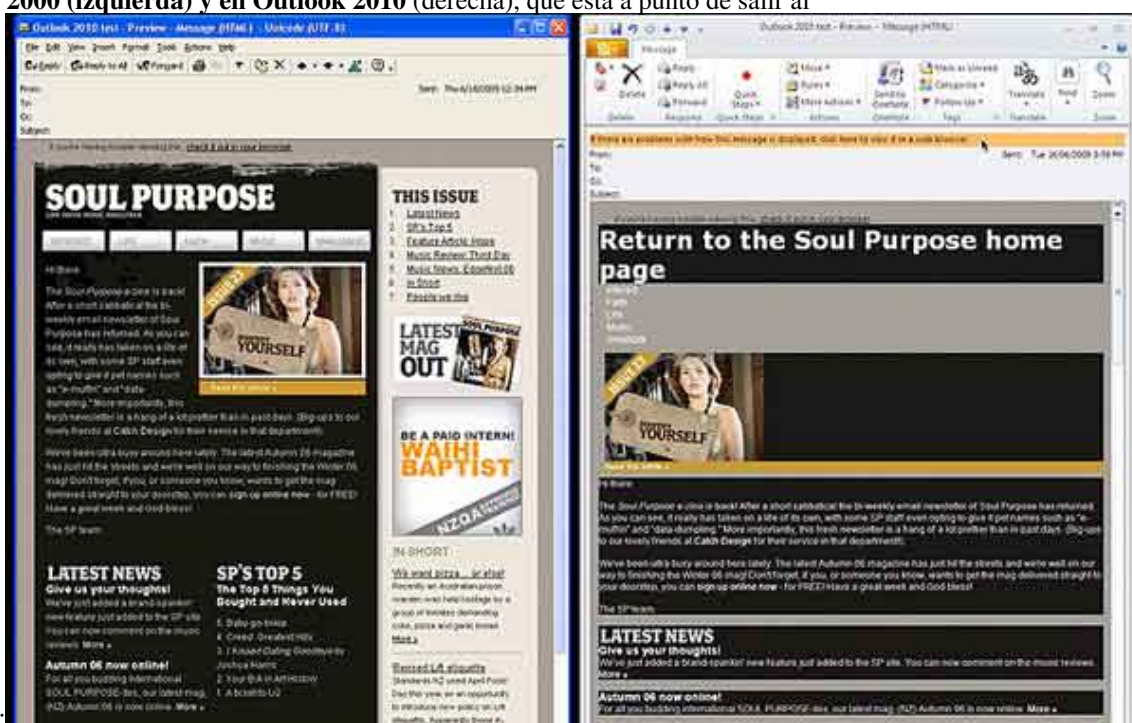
2000 (izquierda) y en Outlook 2010 (derecha), que está a punto de salir al

Outlook 2010 test - Preview - Message (HTML) - Unicode (UTF-8)

File Edit View Insert Format Tools Actions Help

Reply Reply to All Forward

From:
To:
Cc:
Subject:

Sent: Thu 6/18/2009 12:39 PM

SOUL PURPOSE

Hi there

The Soul Purpose e-zine is back! After a short sabbatical the bi-weekly email newsletter of Soul Purpose has returned. As you can see, it really has taken on a life of its own, with some SP staff even opting to give it pet names such as "e-muffin" and "data-dumpling." More importantly, this fresh newsletter is a hang of a lot prettier than in past days. (Big-ups to our lovely friends at Catch Design for their service in that department).

We've been ultra busy around here lately. The latest Autumn 06 magazine has just hit the streets and we're well on our way to finishing the Winter 06 mag! Don't forget, if you, or someone you know, wants to get the mag delivered straight to your doorstep, you can sign up online now - for FREE! Have a great week and God bless!

The SP team

YOURSELF

THIS ISSUE
1. Latest News
2. SP's Top 5
3. Feature Article: Hope
4. Music Review: Third Day
5. Music News: Eggsfest 06
6. In Short
7. People we like

LATEST MAG OUT

BE A PAID INTERN! WAIHI BAPTIST

NZOA

IN SHORT

We want pizza ... or else!

More »

Revised US etiquette

LATEST NEWS
Give us your thoughts!
We've just added a brand-spankin' new feature just added to the SP site. You can now comment on the music reviews. More »

Autumn 06 now online!
For all you budding international SOUL PURPOSE-ites, our latest mag, (NZ) Autumn 06 is now online. More »

SP'S TOP 5
The Top 5 Things You Bought and Never Used
1. Baby-go-brika
2. 4. Creed: Greatest Hits
3. 3. I Kissed Dating Goodbye by Joshua Harris
4. 2. Your Bra in Arms
5. 1. A Boldfit U2

Outlook 2010 test - Preview - Message (HTML)

Message

Reply Reply All Forward Delete Quick Steps Move Rules Send to OneNote Mark as Unread Categorize Follow Up Translate Find Zoom

If there are problems with how this message is displayed, click here to view it in a web browser.

From:
To:
Cc:
Subject:

Sent: Tue 16/06/2009 3:59 PM

Return to the Soul Purpose home page

Hi there

The Soul Purpose e-zine is back! After a short sabbatical the bi-weekly email newsletter of Soul Purpose has returned. As you can see, it really has taken on a life of its own, with some SP staff even opting to give it pet names such as "e-muffin" and "data-dumpling." More importantly, this fresh newsletter is a hang of a lot prettier than in past days. (Big-ups to our lovely friends at Catch Design for their service in that department).

We've been ultra busy around here lately. The latest Autumn 06 magazine has just hit the streets and we're well on our way to finishing the Winter 06 mag! Don't forget, if you, or someone you know, wants to get the mag delivered straight to your doorstep, you can sign up online now - for FREE! Have a great week and God bless!

The SP team

LATEST NEWS
Give us your thoughts!
We've just added a brand-spankin' new feature just added to the SP site. You can now comment on the music reviews. More »

Autumn 06 now online!
For all you budding international SOUL PURPOSE-ites, our latest mag, (NZ) Autumn 06 is now online. More »